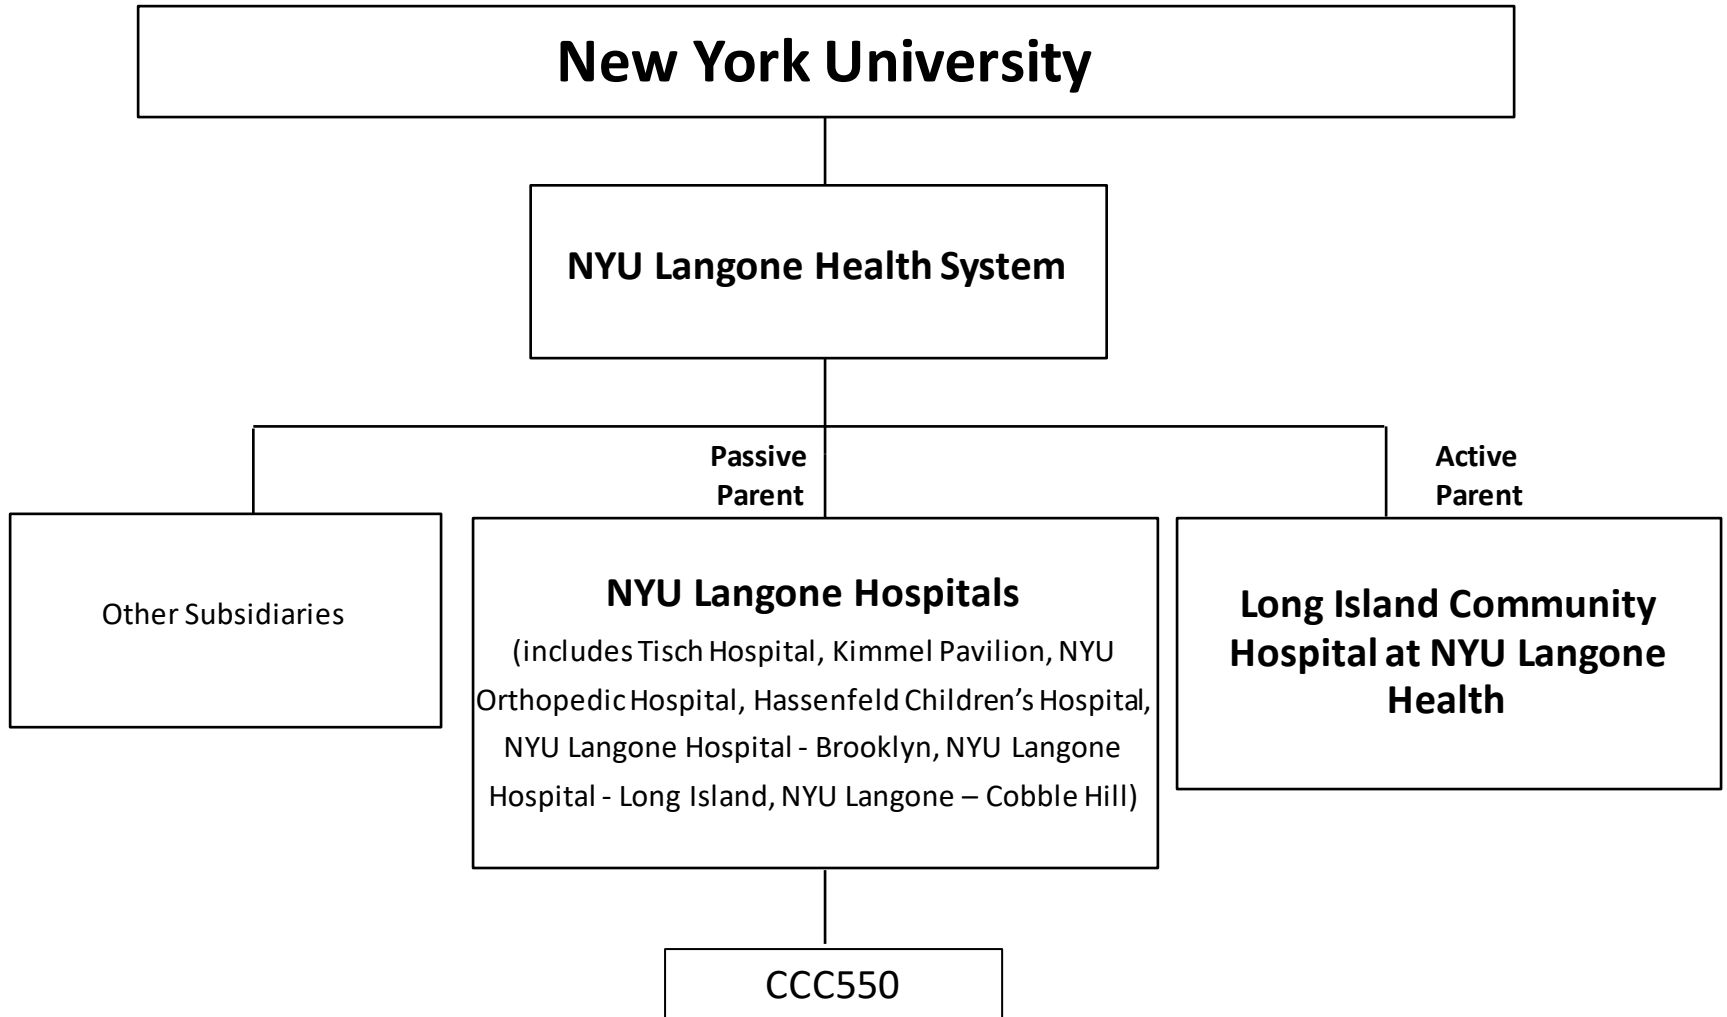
New York University

NYU Langone Health System

Other Subsidiaries

Passive Parent

NYU Langone Hospitals

(includes Tisch Hospital, Kimmel Pavilion, NYU Orthopedic Hospital, Hassenfeld Children's Hospital, NYU Langone Hospital - Brooklyn, NYU Langone Hospital - Long Island, NYU Langone – Cobble Hill)

Active Parent

Long Island Community Hospital at NYU Langone Health

CCC550